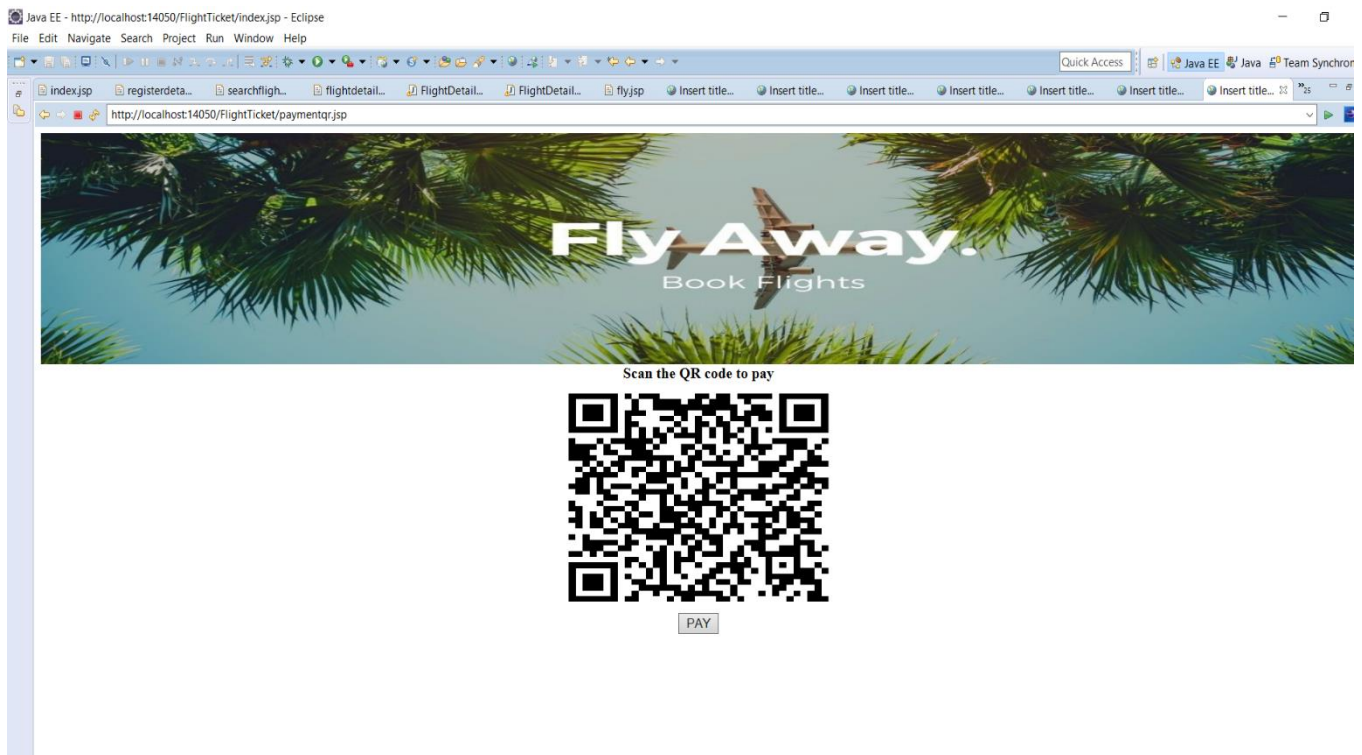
Java EE - http://localhost:14050/FlightTicket/index.jsp - Eclipse

File Edit Navigate Search Project Run Window Help

Quick Access

Java EE Java Team Synchron

index.jsp registerdeta... searchfligh... flightdetail... FlightDetail... FlightDetail... fly.jsp Insert title... Insert title... Insert title... Insert title... Insert title... Insert title... Insert title... »25

http://localhost:14050/FlightTicket/paymentqr.jsp

Fly Away.

Book Flights

Scan the QR code to pay

PAY